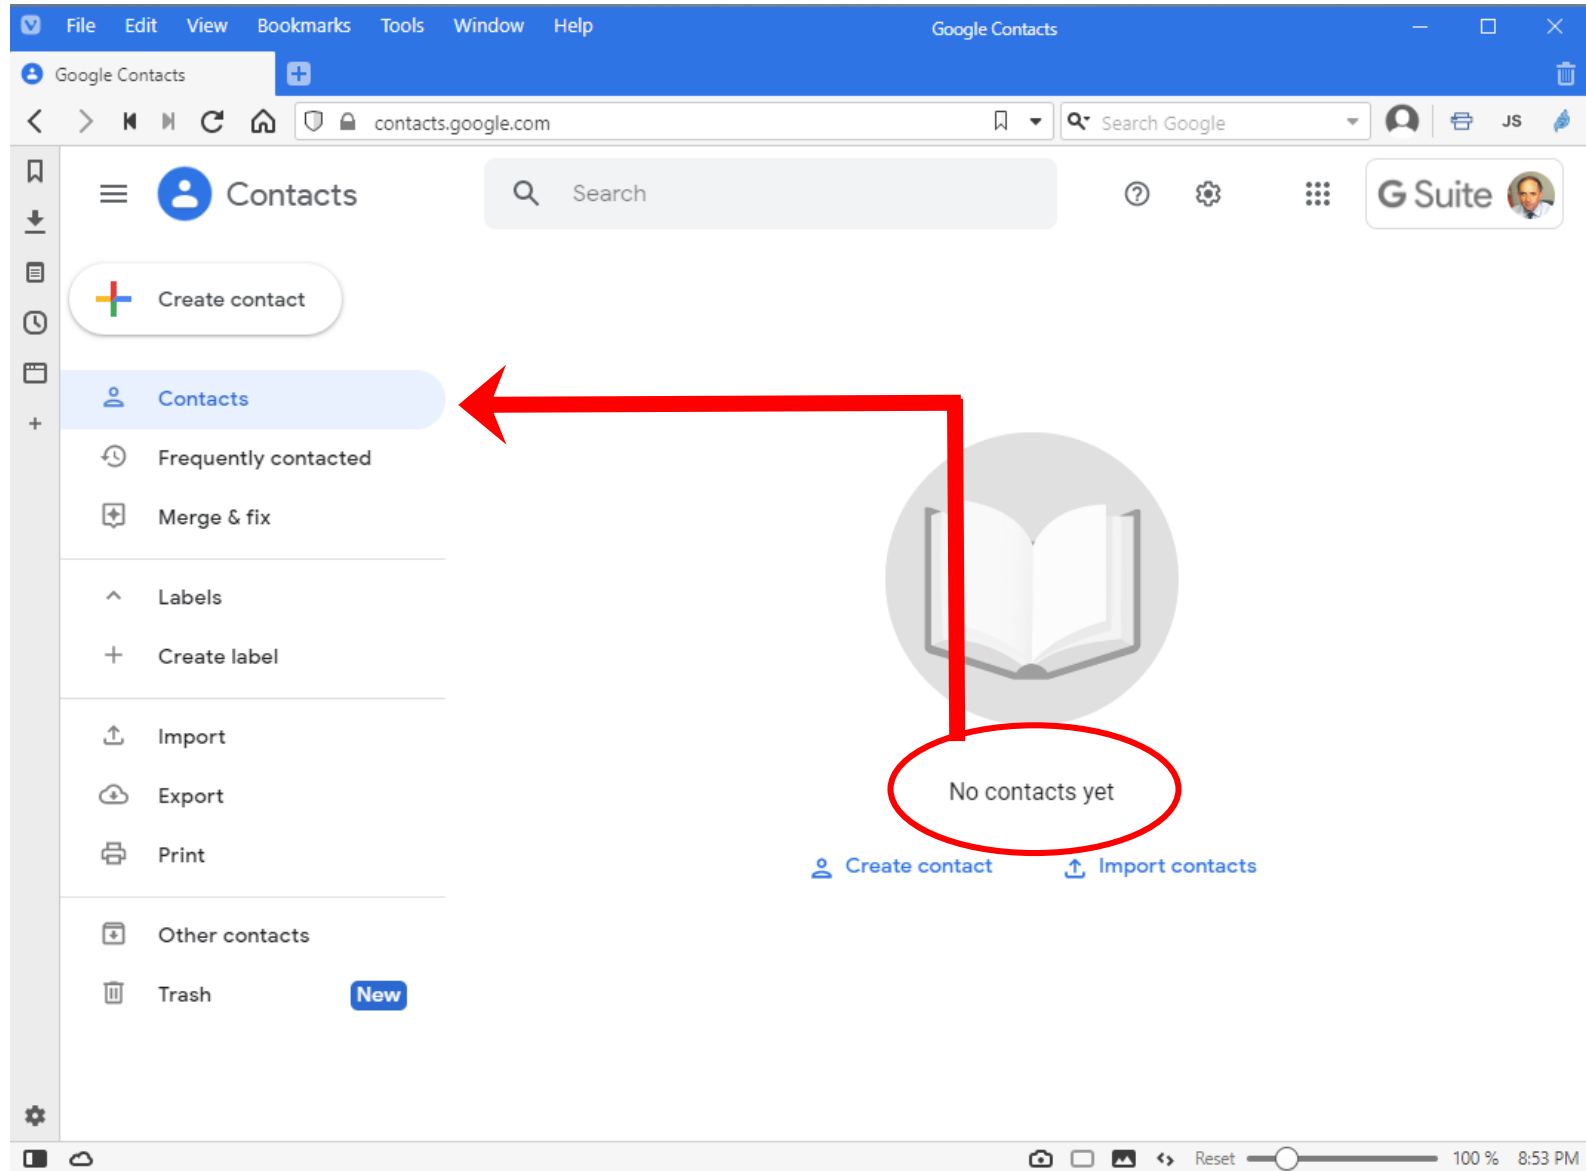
File Edit View Bookmarks Tools Window Help

Google Contacts

Google Contacts

contacts.google.com

Search Google

JS

Contacts

Search

G Suite

Create contact

Contacts

Frequently contacted

Merge & fix

Labels

Create label

Import

Export

Print

Other contacts

Trash New

No contacts yet

Create contact Import contacts

Reset 100 % 8:53 PM